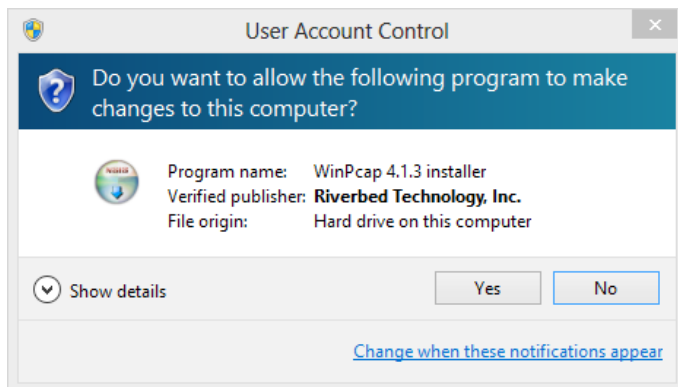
User Account Control

Do you want to allow the following program to make changes to this computer?

| | |
|---|---|
| Program name: | WinPcap 4.1.3 installer |
| Verified publisher: | **Riverbed Technology, Inc.** |
| File origin: | Hard drive on this computer |

Show details

Yes

No

Change when these notifications appear